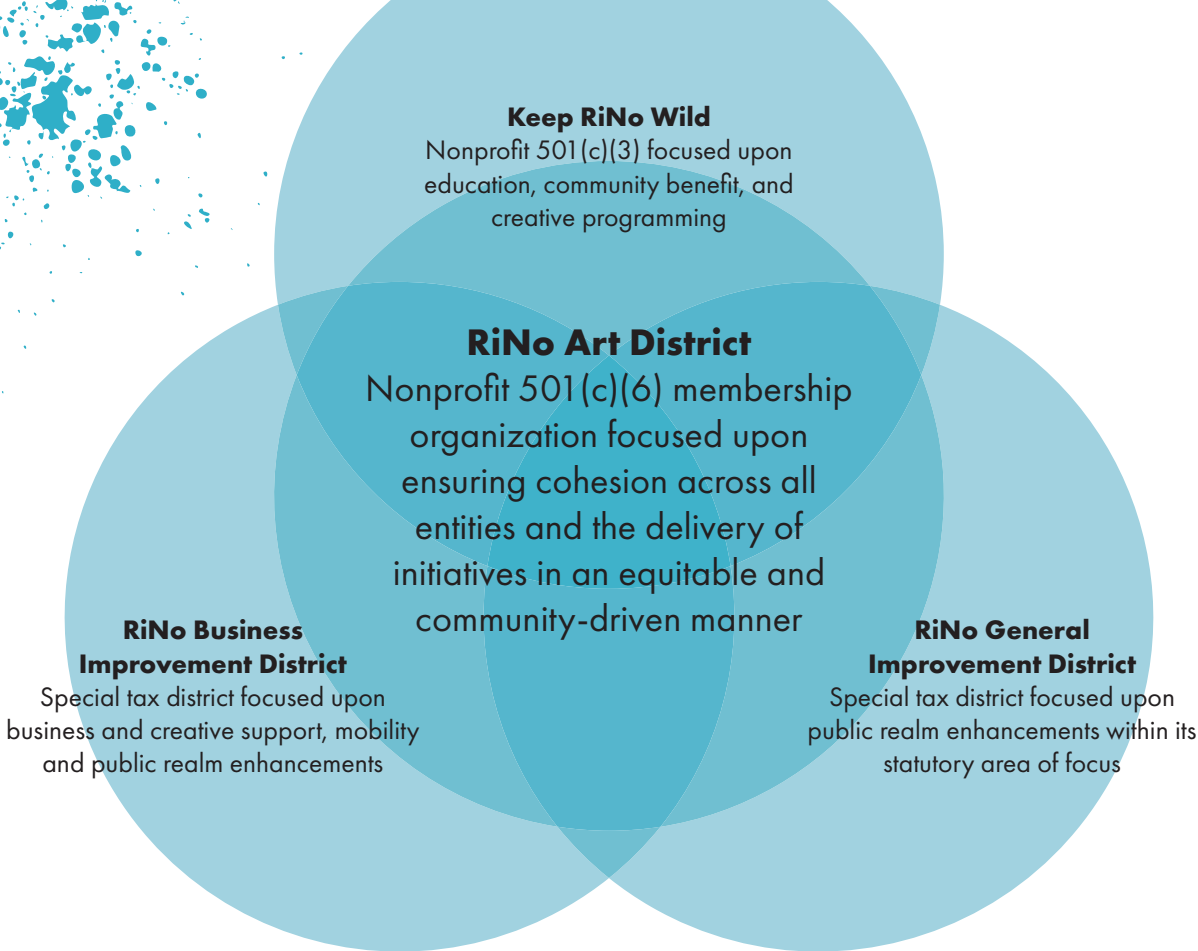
Keep RiNo Wild
Nonprofit 501(c)(3) focused upon education, community benefit, and creative programming

RiNo Art District
Nonprofit 501(c)(6) membership organization focused upon ensuring cohesion across all entities and the delivery of initiatives in an equitable and community-driven manner

RiNo Business Improvement District
Special tax district focused upon business and creative support, mobility and public realm enhancements

RiNo General Improvement District
Special tax district focused upon public realm enhancements within its statutory area of focus